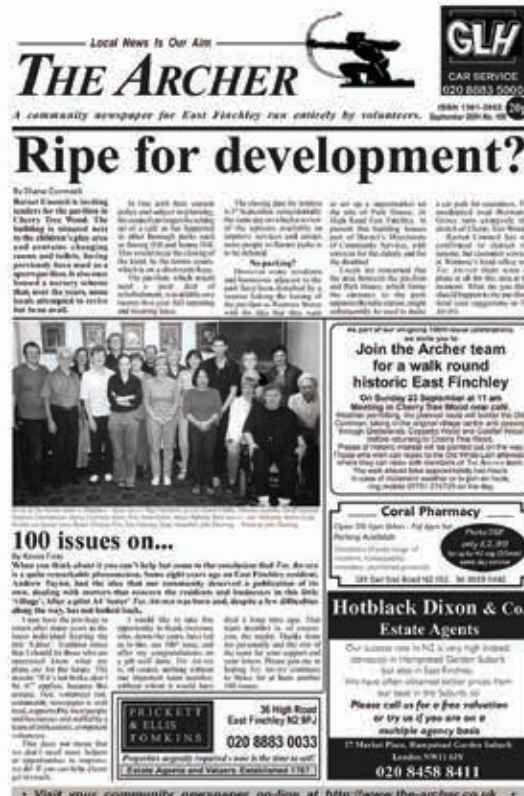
Local News Is Our Aim

THE ARCHER

A community newspaper for East Finchley run entirely by volunteers.

GLH
CAR SERVICE
020 8883 5000

ISSN 1361-2662
September 2006 No. 100
20p

Ripe for development?

By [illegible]

Barnet Council is inviting tenders for the pavilion in Cherry Tree Wood. The building is situated next to the children's play area and comprises changing rooms and toilets, having previously been used as a sports pavilion. It also once housed a nursery scheme that, over the years, some locals attempted to revive but to no avail.

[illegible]

As part of our ongoing 100th issue celebrations we invite you to
Join the Archer team for a walk round historic East Finchley
On Sunday 23 September at 11 am
Meeting in Cherry Tree Wood near cafe.
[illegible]

Coral Pharmacy
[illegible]

Hotblack Dixon & Co.
Estate Agents
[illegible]
Please call us for a free valuation or try us if you are on a multiple agency basis
17 Market Place, Hampstead Garden Suburb
London N2 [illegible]
020 8458 8411

100 issues on...

By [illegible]

When you think about it you can't help but come to the conclusion that The Archer is a quite remarkable phenomenon. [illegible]

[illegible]

PRICKETT & ELLIS TOMKINS
36 High Road
East Finchley N2 9PJ
020 8883 0033
Properties urgently required - now is the time to sell!
Estate Agents and Valuers Established 1767

• Visit your community newspaper on-line at http://www.the-archer.co.uk •